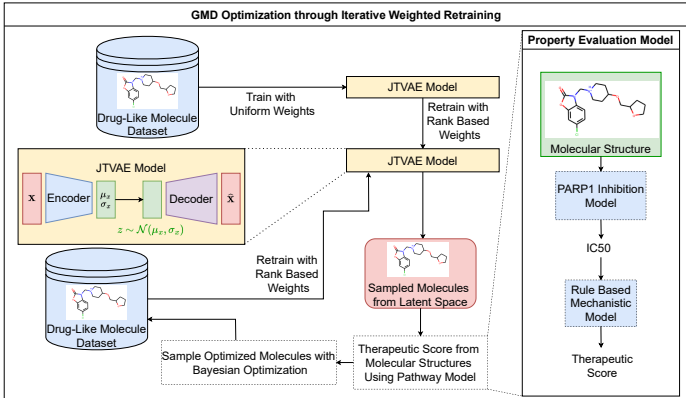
GMD Optimization through Iterative Weighted Retraining

Property Evaluation Model

Drug-Like Molecule Dataset

Train with Uniform Weights

JTVAE Model

Retrain with Rank Based Weights

JTVAE Model

JTVAE Model

$\mathbf{x}$

Encoder

$\mu_x$
$\sigma_x$

Decoder

$\hat{\mathbf{x}}$

$z \sim \mathcal{N}(\mu_x, \sigma_x)$

Retrain with Rank Based Weights

Drug-Like Molecule Dataset

Sampled Molecules from Latent Space

Sample Optimized Molecules with Bayesian Optimization

Therapeutic Score from Molecular Structures Using Pathway Model

Molecular Structure

PARP1 Inhibition Model

IC50

Rule Based Mechanistic Model

Therapeutic Score